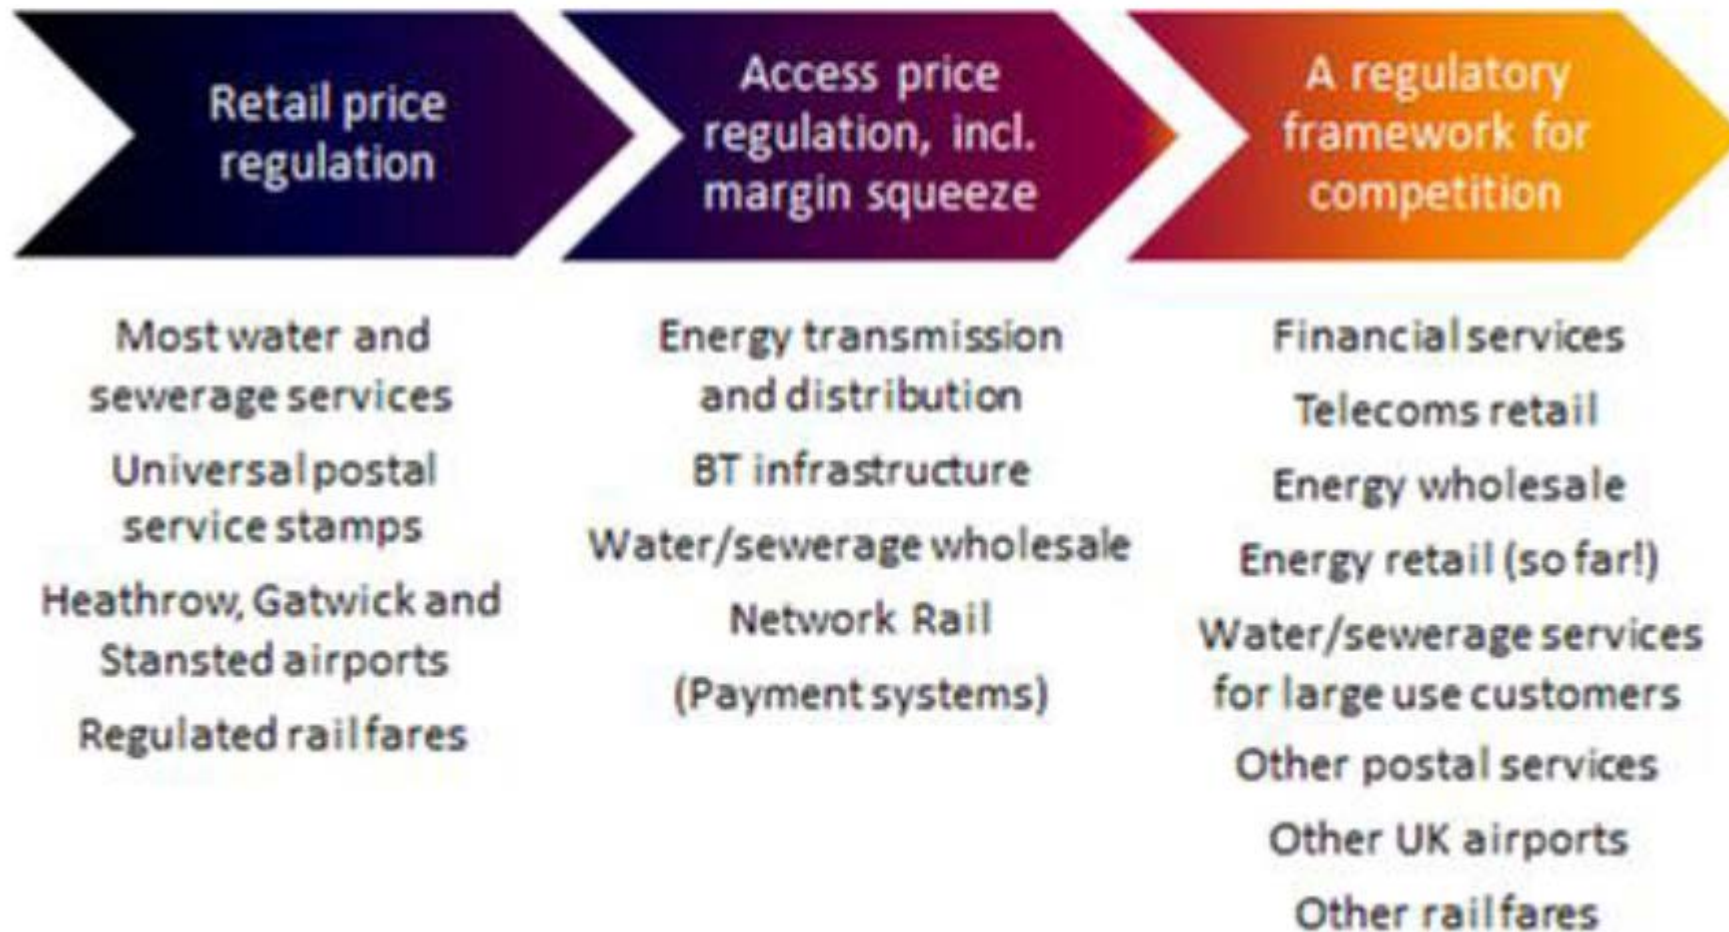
Retail price regulation

Most water and sewerage services

Universal postal service stamps

Heathrow, Gatwick and Stansted airports

Regulated rail fares

Access price regulation, incl. margin squeeze

Energy transmission and distribution

BT infrastructure

Water/sewerage wholesale

Network Rail

(Payment systems)

A regulatory framework for competition

Financial services

Telecoms retail

Energy wholesale

Energy retail (so far!)

Water/sewerage services for large use customers

Other postal services

Other UK airports

Other rail fares